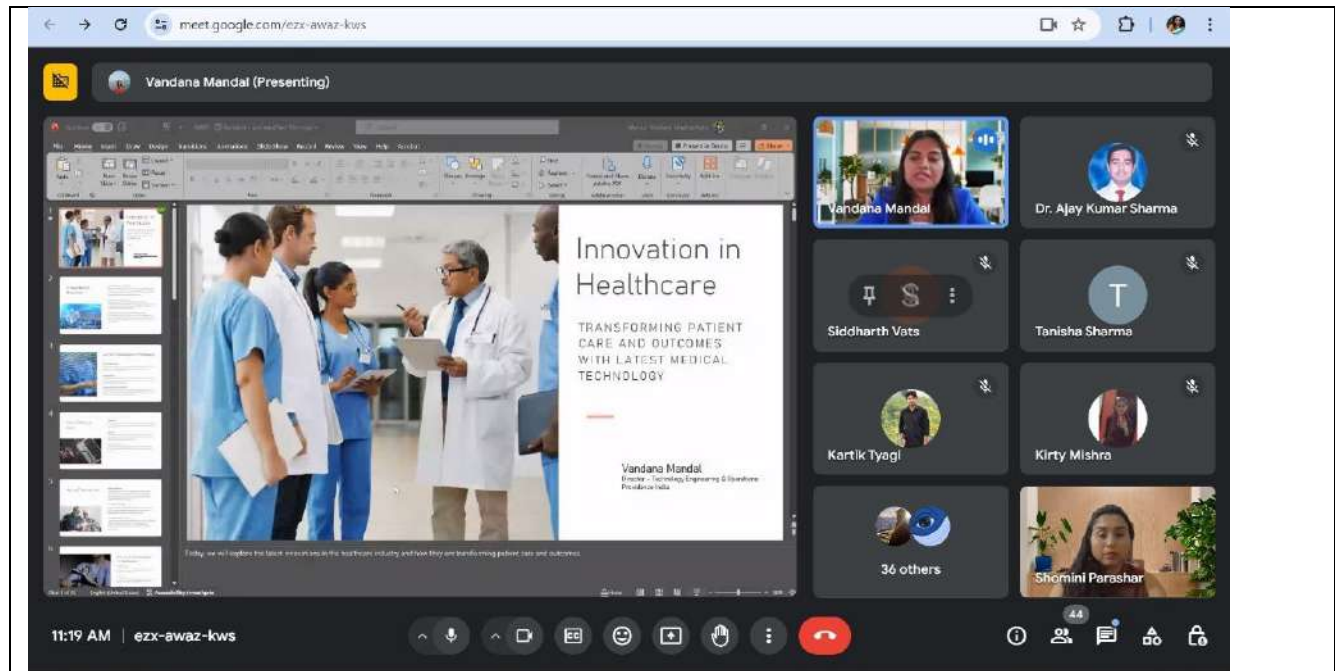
meet.google.com/ezx-awaz-kws

Vandana Mandal (Presenting)

Innovation in Healthcare

TRANSFORMING PATIENT CARE AND OUTCOMES WITH LATEST MEDICAL TECHNOLOGY

Vandana Mandal
Director - Technology Engineering & Operations
Providence India

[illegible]

Vandana Mandal

Dr. Ajay Kumar Sharma

Siddharth Vats

T

Tanisha Sharma

Kartik Tyagi

Kirty Mishra

36 others

Shomini Parashar

11:19 AM | ezx-awaz-kws

44